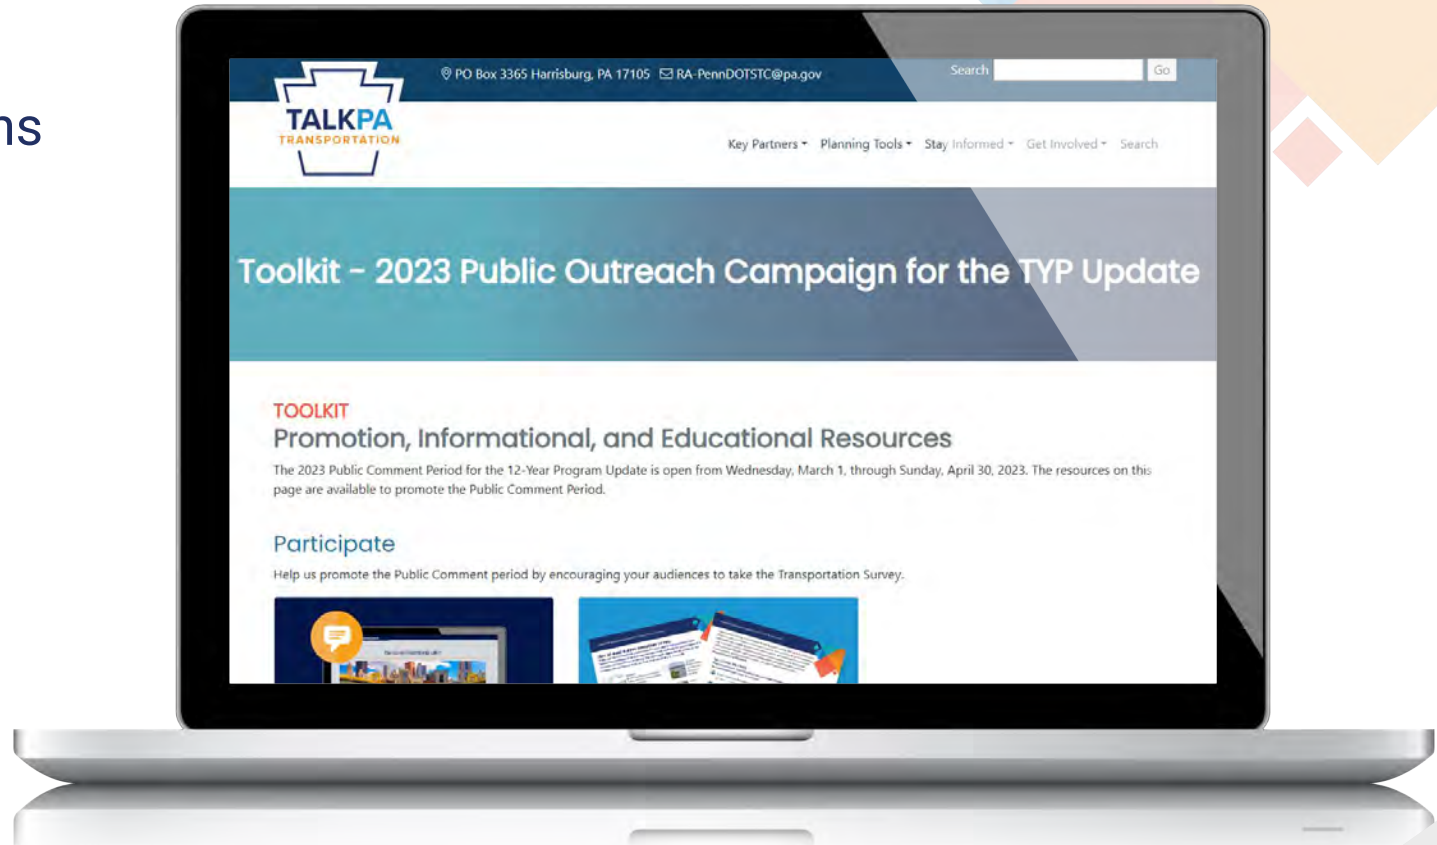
ns

PO Box 3365 Harrisburg, PA 17105 RA-PennDOTSTC@pa.gov

Search Go

TALKPA TRANSPORTATION

Key Partners Planning Tools Stay Informed Get Involved Search

Toolkit - 2023 Public Outreach Campaign for the TYP Update

TOOLKIT

Promotion, Informational, and Educational Resources

The 2023 Public Comment Period for the 12-Year Program Update is open from Wednesday, March 1, through Sunday, April 30, 2023. The resources on this page are available to promote the Public Comment Period.

Participate

Help us promote the Public Comment period by encouraging your audiences to take the Transportation Survey.